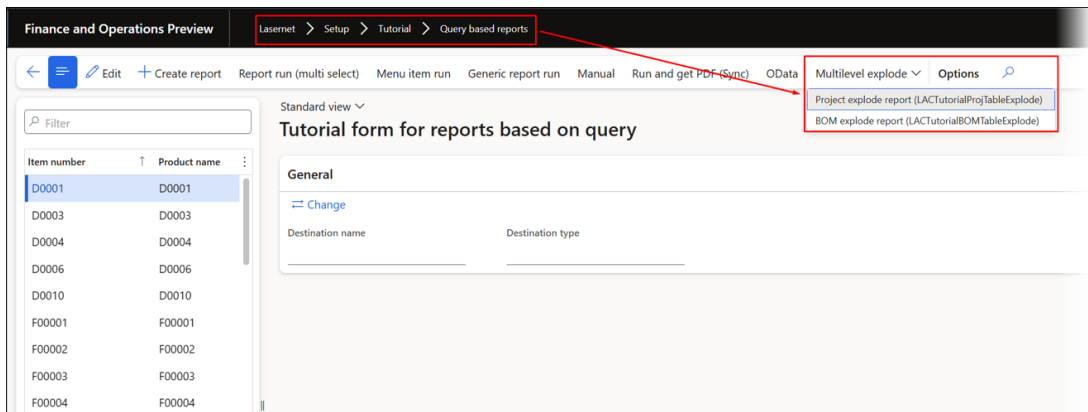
Finance and Operations Preview

Lasernet > Setup > Tutorial > Query based reports

Edit   Create report   Report run (multi select)   Menu item run   Generic report run   Manual   Run and get PDF (Sync)   OData   Multilevel explode   Options

Project explode report (LACTutorialProjTableExplode)
BOM explode report (LACTutorialBOMTableExplode)

Filter

| Item number | Product name |
|---|---|
| D0001 | D0001 |
| D0003 | D0003 |
| D0004 | D0004 |
| D0006 | D0006 |
| D0010 | D0010 |
| F00001 | F00001 |
| F00002 | F00002 |
| F00003 | F00003 |
| F00004 | F00004 |

Standard view

Tutorial form for reports based on query

General

Change

Destination name

Destination type